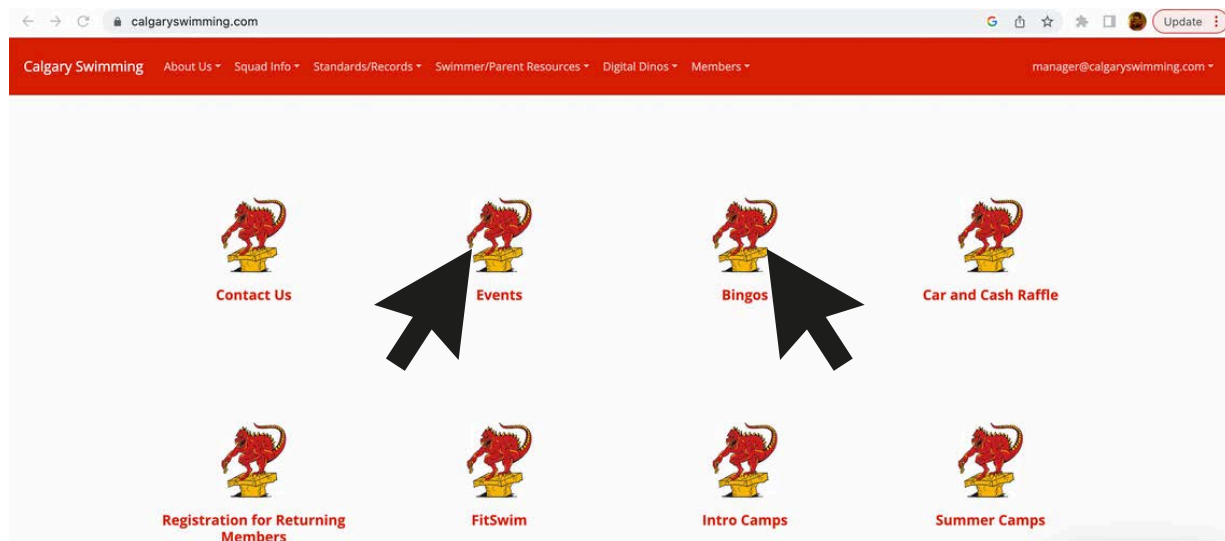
calgaryswimming.com

Update

Calgary Swimming About Us Squad Info Standards/Records Swimmer/Parent Resources Digital Dinos Members manager@calgaryswimming.com

Contact Us

Events

Bingos

Car and Cash Raffle

Registration for Returning Members

FitSwim

Intro Camps

Summer Camps